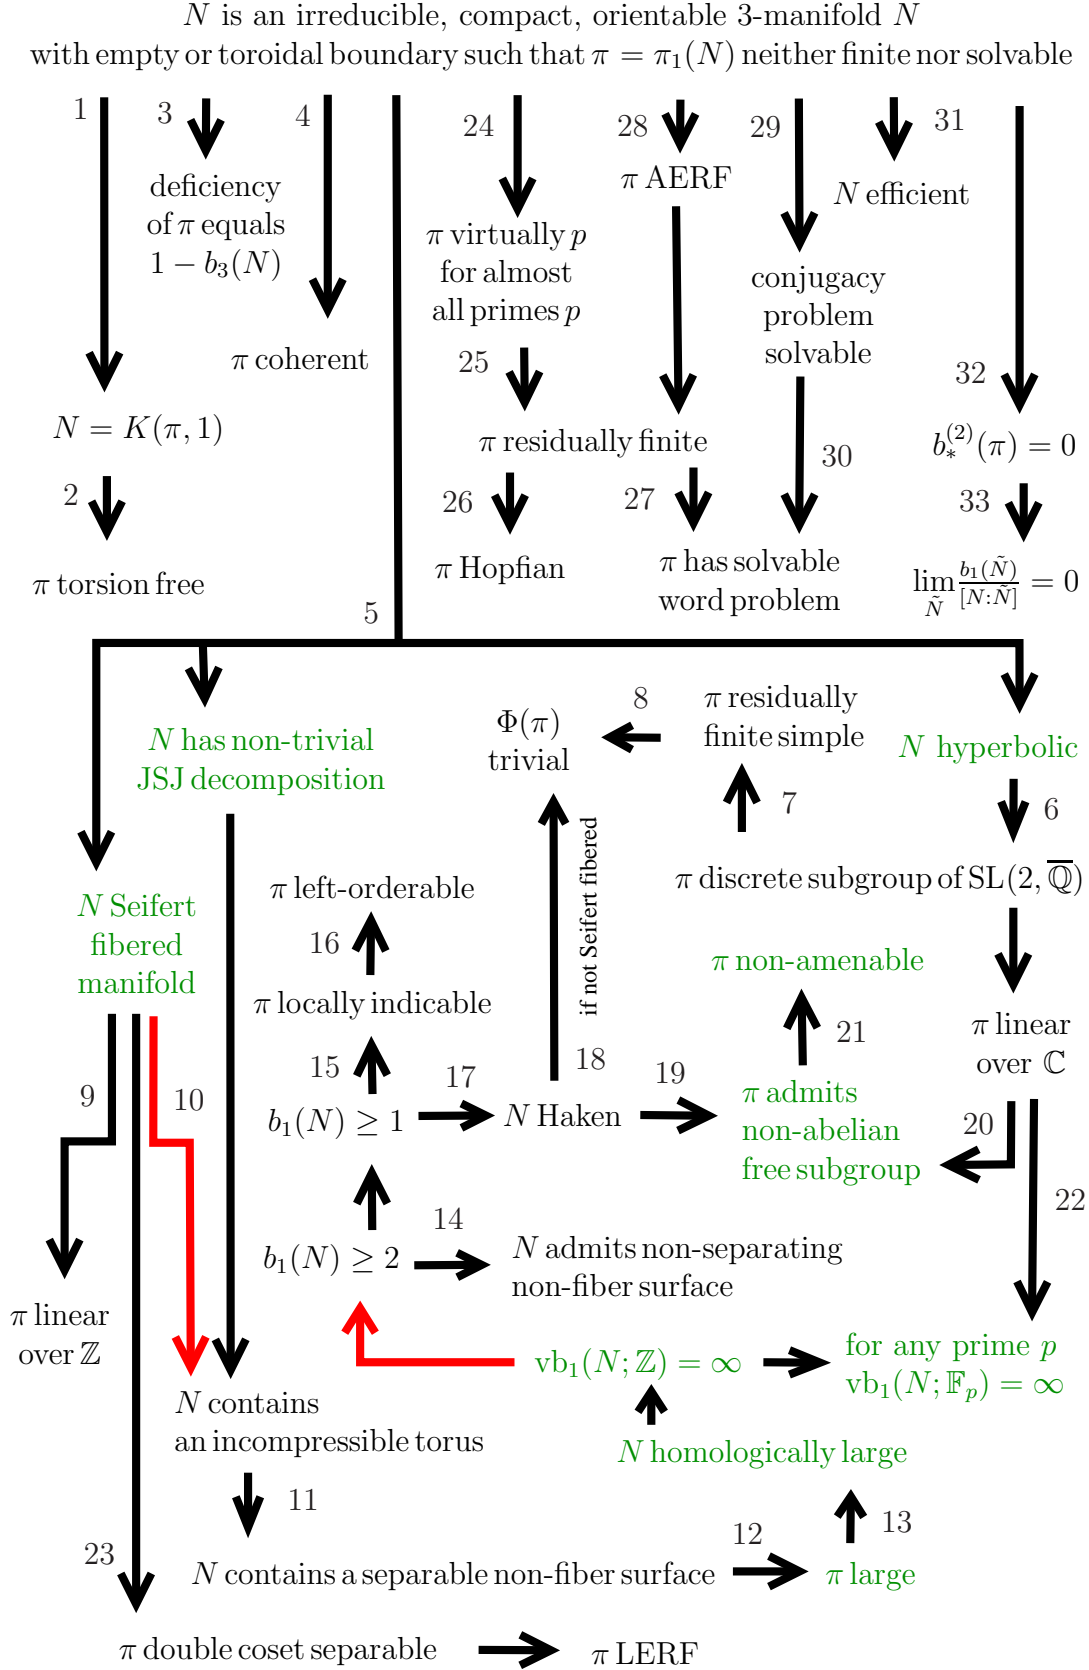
$N$ is an irreducible, compact, orientable 3-manifold $N$ with empty or toroidal boundary such that $\pi = \pi_1(N)$ neither finite nor solvable

1

3

deficiency of $\pi$ equals $1 - b_3(N)$

4

$\pi$ coherent

24

$\pi$ virtually $p$ for almost all primes $p$

28

$\pi$ AERF

29

conjugacy problem solvable

31

$N$ efficient

32

$b_*^{(2)}(\pi) = 0$

33

$\lim_{\tilde{N}} \frac{b_1(\tilde{N})}{[N:\tilde{N}]} = 0$

$N = K(\pi, 1)$

2

$\pi$ torsion free

25

$\pi$ residually finite

26

$\pi$ Hopfian

27

30

$\pi$ has solvable word problem

5

$N$ has non-trivial JSJ decomposition

$\Phi(\pi)$ trivial

8

$\pi$ residually finite simple

7

$N$ hyperbolic

6

$\pi$ discrete subgroup of $\mathrm{SL}(2, \overline{\mathbb{Q}})$

$N$ Seifert fibered manifold

$\pi$ left-orderable

16

$\pi$ locally indicable

15

if not Seifert fibered

$\pi$ non-amenable

21

$\pi$ linear over $\mathbb{C}$

9

10

$b_1(N) \geq 1$

17

$N$ Haken

18

19

$\pi$ admits non-abelian free subgroup

20

22

14

$b_1(N) \geq 2$

$N$ admits non-separating non-fiber surface

$\pi$ linear over $\mathbb{Z}$

$\mathrm{vb}_1(N; \mathbb{Z}) = \infty$

for any prime $p$ $\mathrm{vb}_1(N; \mathbb{F}_p) = \infty$

$N$ contains an incompressible torus

$N$ homologically large

11

12

13

23

$N$ contains a separable non-fiber surface

$\pi$ large

$\pi$ double coset separable

$\pi$ LERF